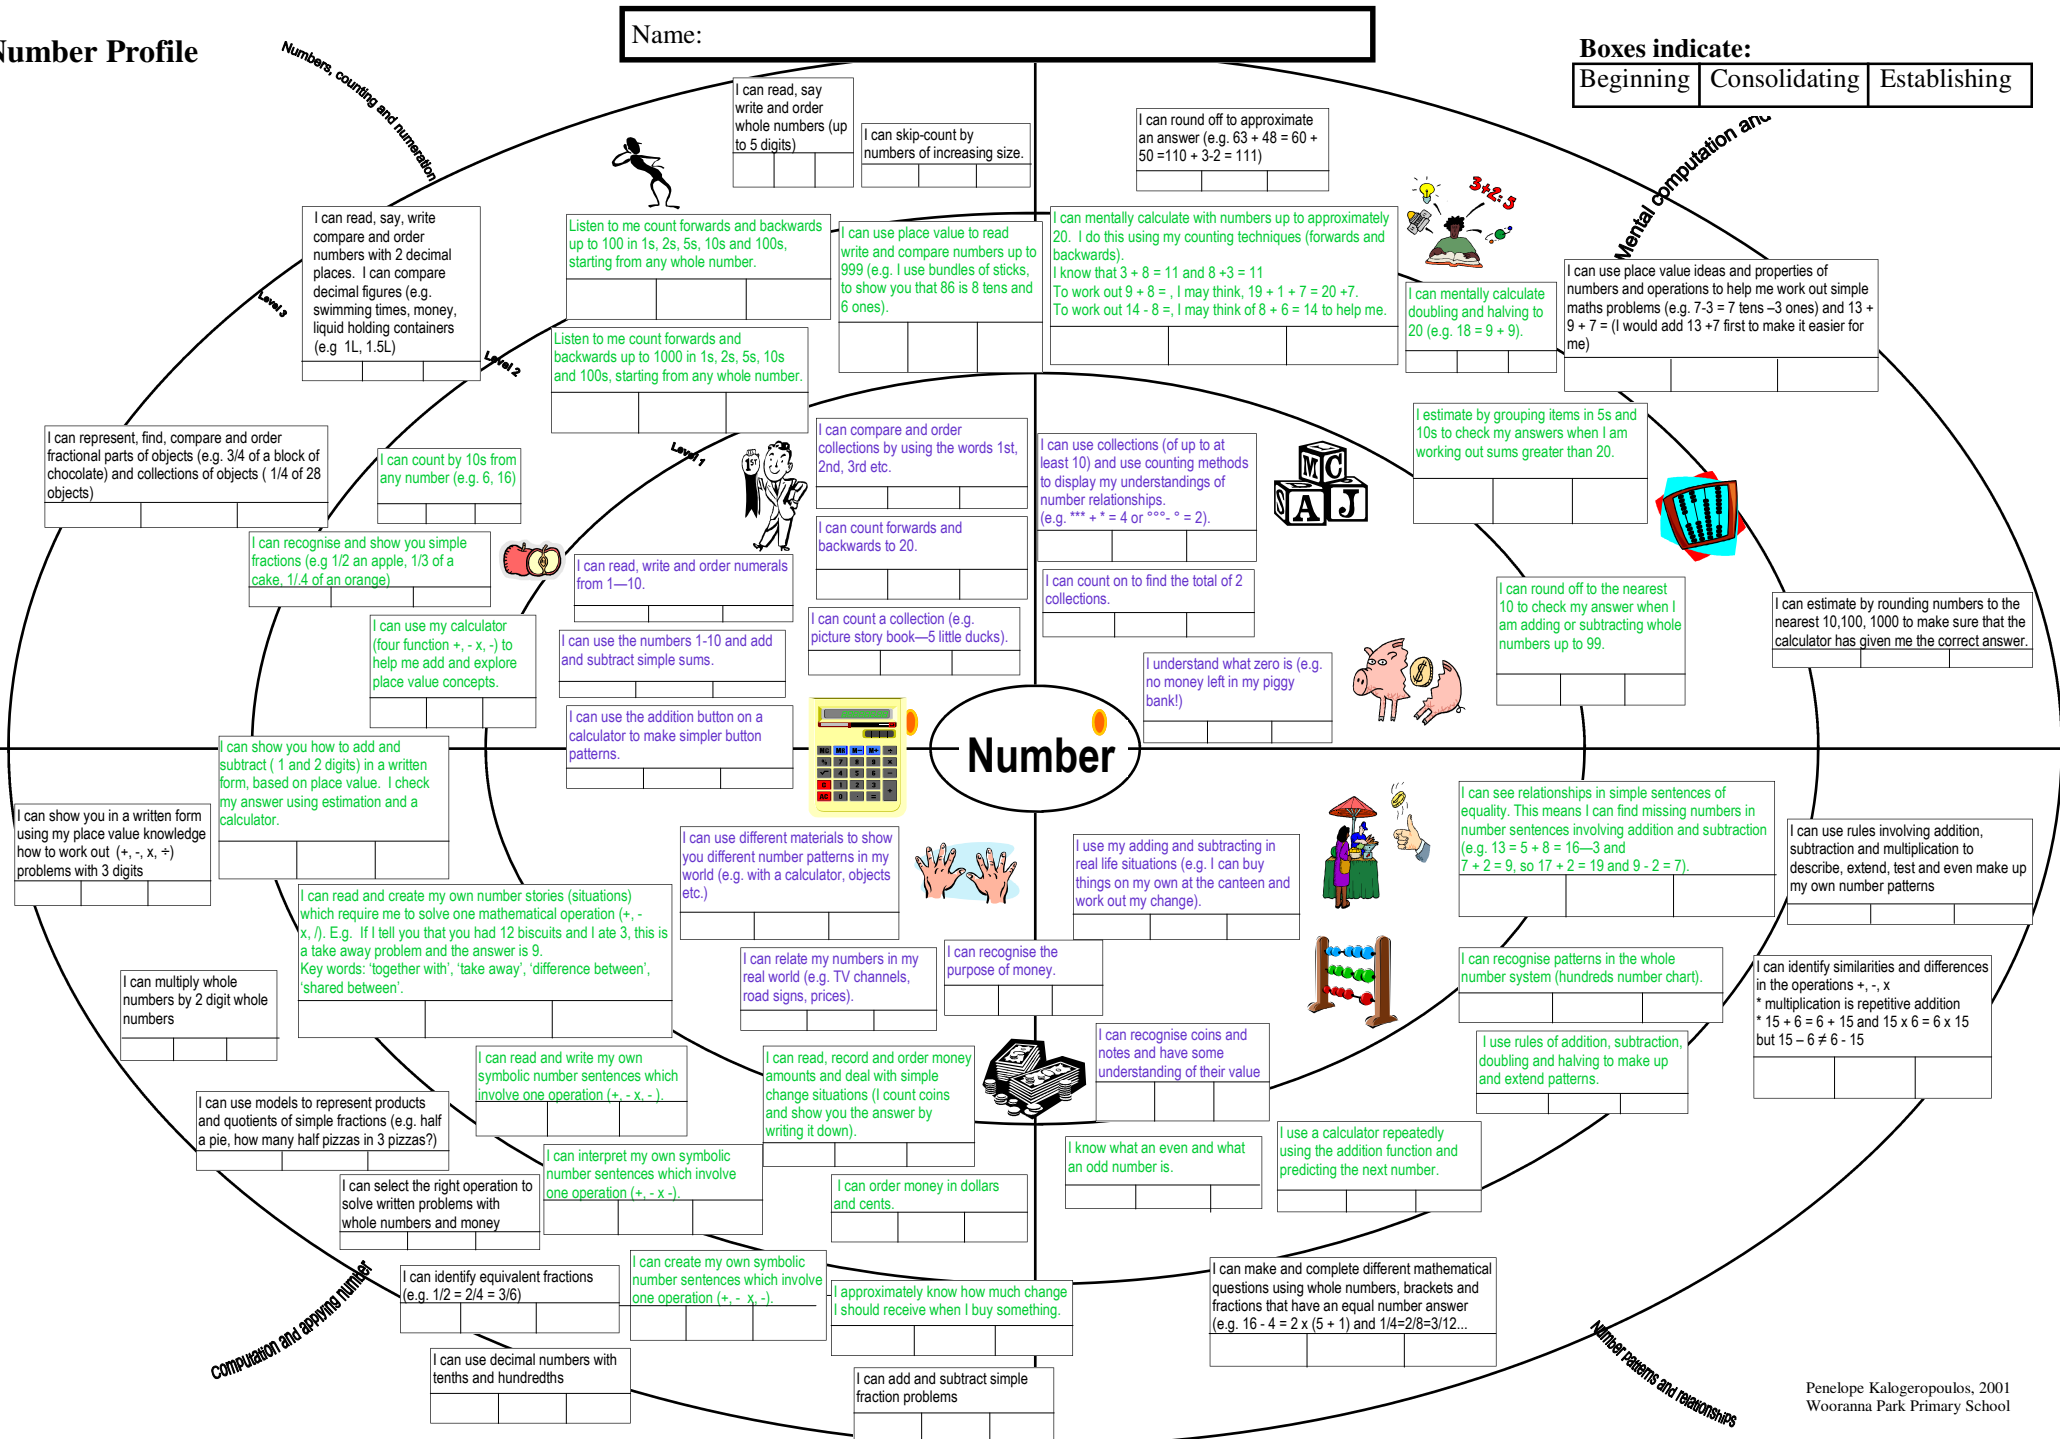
Number Profile

Name:

Boxes indicate:

| Beginning | Consolidating | Establishing |
|---|---|---|

Numbers, counting and numeration

Mental computation and

Computation and applying number

Number patterns and relationships

Level 3

Level 2

Level 1

I can read, say write and order whole numbers (up to 5 digits)

I can skip-count by numbers of increasing size.

I can round off to approximate an answer (e.g. 63 + 48 = 60 + 50 =110 + 3-2 = 111)

I can read, say, write compare and order numbers with 2 decimal places. I can compare decimal figures (e.g. swimming times, money, liquid holding containers (e.g 1L, 1.5L)

Listen to me count forwards and backwards up to 100 in 1s, 2s, 5s, 10s and 100s, starting from any whole number.

I can use place value to read write and compare numbers up to 999 (e.g. I use bundles of sticks, to show you that 86 is 8 tens and 6 ones).

I can mentally calculate with numbers up to approximately 20. I do this using my counting techniques (forwards and backwards).
I know that 3 + 8 = 11 and 8 +3 = 11
To work out 9 + 8 = , I may think, 19 + 1 + 7 = 20 +7.
To work out 14 - 8 =, I may think of 8 + 6 = 14 to help me.

3+2=5

I can mentally calculate doubling and halving to 20 (e.g. 18 = 9 + 9).

I can use place value ideas and properties of numbers and operations to help me work out simple maths problems (e.g. 7-3 = 7 tens –3 ones) and 13 + 9 + 7 = (I would add 13 +7 first to make it easier for me)

Listen to me count forwards and backwards up to 1000 in 1s, 2s, 5s, 10s and 100s, starting from any whole number.

I can represent, find, compare and order fractional parts of objects (e.g. 3/4 of a block of chocolate) and collections of objects ( 1/4 of 28 objects)

I can count by 10s from any number (e.g. 6, 16)

I can compare and order collections by using the words 1st, 2nd, 3rd etc.

I can use collections (of up to at least 10) and use counting methods to display my understandings of number relationships.
(e.g. *** + * = 4 or °°°- ° = 2).

MC
SAJ

I estimate by grouping items in 5s and 10s to check my answers when I am working out sums greater than 20.

I can recognise and show you simple fractions (e.g 1/2 an apple, 1/3 of a cake, 1/4 of an orange)

I can count forwards and backwards to 20.

I can read, write and order numerals from 1—10.

I can count on to find the total of 2 collections.

I can round off to the nearest 10 to check my answer when I am adding or subtracting whole numbers up to 99.

I can estimate by rounding numbers to the nearest 10,100, 1000 to make sure that the calculator has given me the correct answer.

I can use my calculator (four function +, - x, -) to help me add and explore place value concepts.

I can use the numbers 1-10 and add and subtract simple sums.

I can count a collection (e.g. picture story book—5 little ducks).

I understand what zero is (e.g. no money left in my piggy bank!)

I can use the addition button on a calculator to make simpler button patterns.

Number

I can show you how to add and subtract ( 1 and 2 digits) in a written form, based on place value. I check my answer using estimation and a calculator.

I can show you in a written form using my place value knowledge how to work out (+, -, x, ÷) problems with 3 digits

I can see relationships in simple sentences of equality. This means I can find missing numbers in number sentences involving addition and subtraction (e.g. 13 = 5 + 8 = 16—3 and 7 + 2 = 9, so 17 + 2 = 19 and 9 - 2 = 7).

I can use rules involving addition, subtraction and multiplication to describe, extend, test and even make up my own number patterns

I can use different materials to show you different number patterns in my world (e.g. with a calculator, objects etc.)

I use my adding and subtracting in real life situations (e.g. I can buy things on my own at the canteen and work out my change).

I can read and create my own number stories (situations) which require me to solve one mathematical operation (+, - x, /). E.g. If I tell you that you had 12 biscuits and I ate 3, this is a take away problem and the answer is 9.
Key words: 'together with', 'take away', 'difference between', 'shared between'.

I can relate my numbers in my real world (e.g. TV channels, road signs, prices).

I can recognise the purpose of money.

I can recognise patterns in the whole number system (hundreds number chart).

I can identify similarities and differences in the operations +, -, x
* multiplication is repetitive addition
* 15 + 6 = 6 + 15 and 15 x 6 = 6 x 15 but 15 – 6 ≠ 6 - 15

I can multiply whole numbers by 2 digit whole numbers

I can read and write my own symbolic number sentences which involve one operation (+, -, x, -).

I can read, record and order money amounts and deal with simple change situations (I count coins and show you the answer by writing it down).

I can recognise coins and notes and have some understanding of their value

I use rules of addition, subtraction, doubling and halving to make up and extend patterns.

I can use models to represent products and quotients of simple fractions (e.g. half a pie, how many half pizzas in 3 pizzas?)

I can interpret my own symbolic number sentences which involve one operation (+, - x -).

I know what an even and what an odd number is.

I use a calculator repeatedly using the addition function and predicting the next number.

I can select the right operation to solve written problems with whole numbers and money

I can order money in dollars and cents.

I can identify equivalent fractions (e.g. 1/2 = 2/4 = 3/6)

I can create my own symbolic number sentences which involve one operation (+, - x, -).

I approximately know how much change I should receive when I buy something.

I can make and complete different mathematical questions using whole numbers, brackets and fractions that have an equal number answer (e.g. 16 - 4 = 2 x (5 + 1) and 1/4=2/8=3/12...

I can use decimal numbers with tenths and hundredths

I can add and subtract simple fraction problems

Penelope Kalogeropoulos, 2001
Wooranna Park Primary School